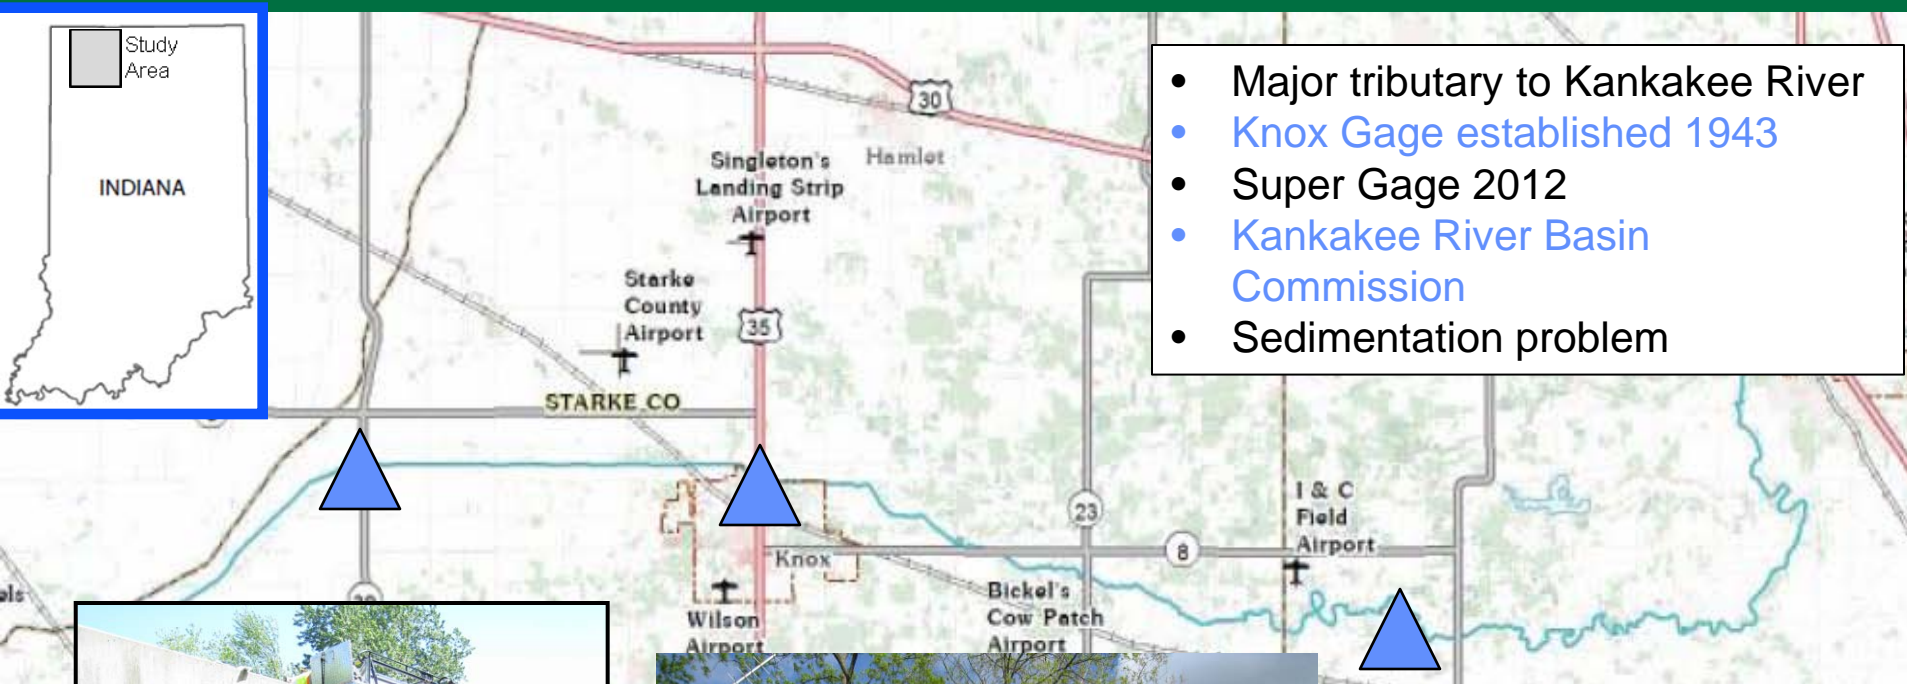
Study Area

INDIANA

30

Singleton's Landing Strip Airport

Hamlet

Starke County Airport

35

STARKE CO

Knox

Wilson Airport

23

8

Bickel's Cow Patch Airport

I & C Field Airport

els

30

• Major tributary to Kankakee River
• Knox Gage established 1943
• Super Gage 2012
• Kankakee River Basin Commission
• Sedimentation problem